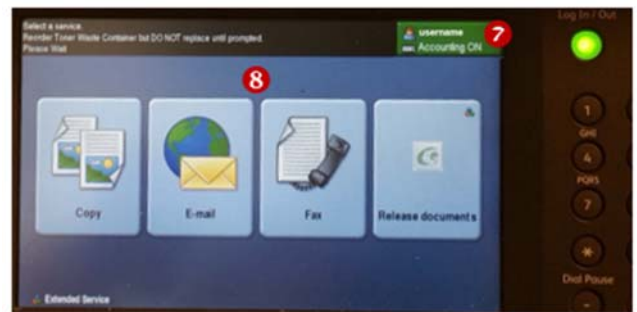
Select a service.
Reorder Toner Waste Container but DO NOT replace until prompted.
Please Wait

username
Accounting ON
7

Log In / Out

8

Copy

E-mail

Fax

Release documents

1
GHI
4
PQRS
7

Dial Pause

Extended Service